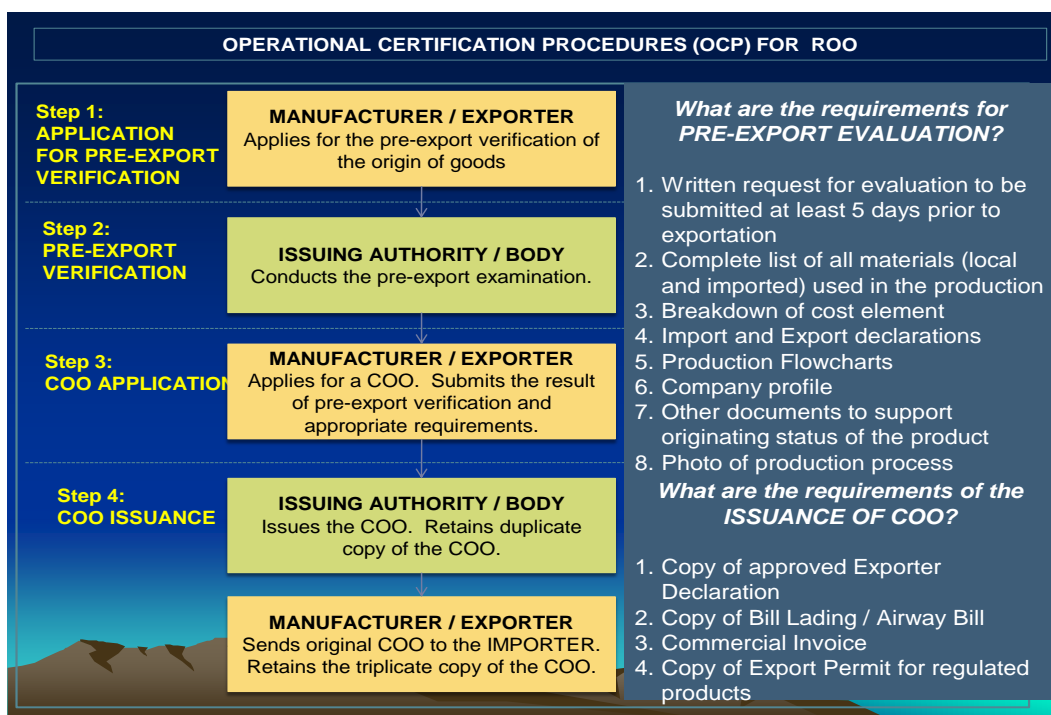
OPERATIONAL CERTIFICATION PROCEDURES (OCP) FOR ROO

Step 1:
APPLICATION FOR PRE-EXPORT VERIFICATION

MANUFACTURER / EXPORTER
Applies for the pre-export verification of the origin of goods

Step 2:
PRE-EXPORT VERIFICATION

ISSUING AUTHORITY / BODY
Conducts the pre-export examination.

Step 3:
COO APPLICATION

MANUFACTURER / EXPORTER
Applies for a COO. Submits the result of pre-export verification and appropriate requirements.

Step 4:
COO ISSUANCE

ISSUING AUTHORITY / BODY
Issues the COO. Retains duplicate copy of the COO.

MANUFACTURER / EXPORTER
Sends original COO to the IMPORTER. Retains the triplicate copy of the COO.

What are the requirements for PRE-EXPORT EVALUATION?

1. Written request for evaluation to be submitted at least 5 days prior to exportation
2. Complete list of all materials (local and imported) used in the production
3. Breakdown of cost element
4. Import and Export declarations
5. Production Flowcharts
6. Company profile
7. Other documents to support originating status of the product
8. Photo of production process

What are the requirements of the ISSUANCE OF COO?

1. Copy of approved Exporter Declaration
2. Copy of Bill Lading / Airway Bill
3. Commercial Invoice
4. Copy of Export Permit for regulated products